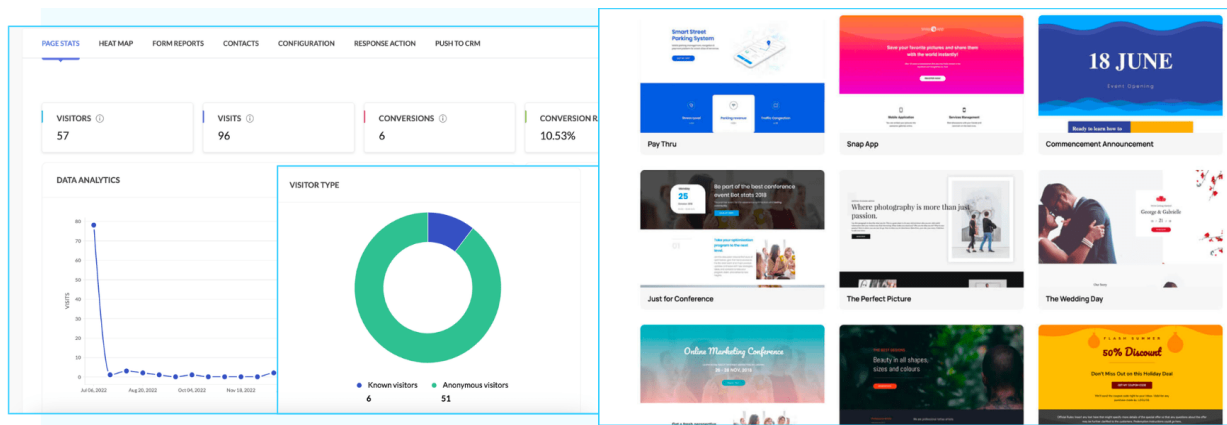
PAGE STATS HEAT MAP FORM REPORTS CONTACTS CONFIGURATION RESPONSE ACTION PUSH TO CRM

VISITORS ⓘ
57

VISITS ⓘ
96

CONVERSIONS ⓘ
6

CONVERSION R
10.53%

DATA ANALYTICS

80
70
60
50
40
30
20
10
0

VISITS

Jul 06, 2022 Aug 20, 2022 Oct 04, 2022 Nov 18, 2022

VISITOR TYPE

Known visitors 6
Anonymous visitors 51

Smart Street Parking System

Pay Thru

Snap App

18 JUNE
Event Opening
Ready to learn how to

Commencement Announcement

Be part of the best conference event bot stats 2018

25

Just for Conference

Where photography is more than just passion.

The Perfect Picture

George & Gabrielle

The Wedding Day

Online Marketing Conference

Beauty in all shapes, sizes and colours

50% Discount
Don't Miss Out on this Holiday Deal